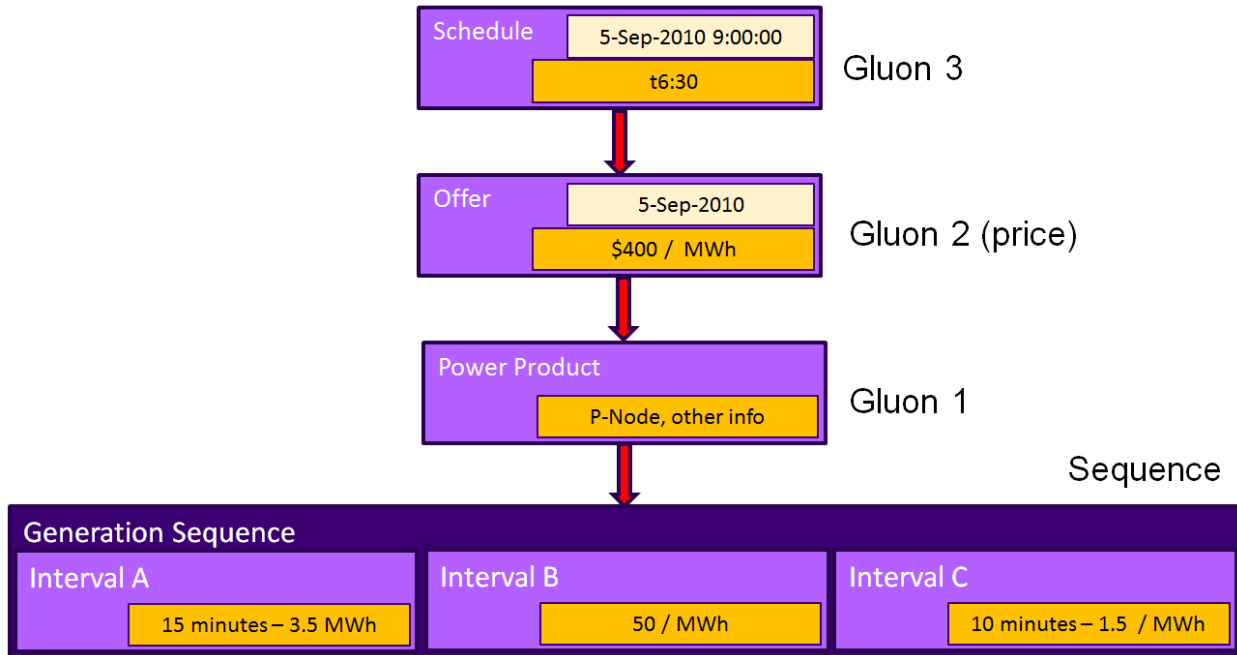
Schedule
5-Sep-2010 9:00:00
t6:30
Gluon 3

Offer
5-Sep-2010
$400 / MWh
Gluon 2 (price)

Power Product
P-Node, other info
Gluon 1

Sequence

Generation Sequence
Interval A
15 minutes – 3.5 MWh
Interval B
50 / MWh
Interval C
10 minutes – 1.5 / MWh